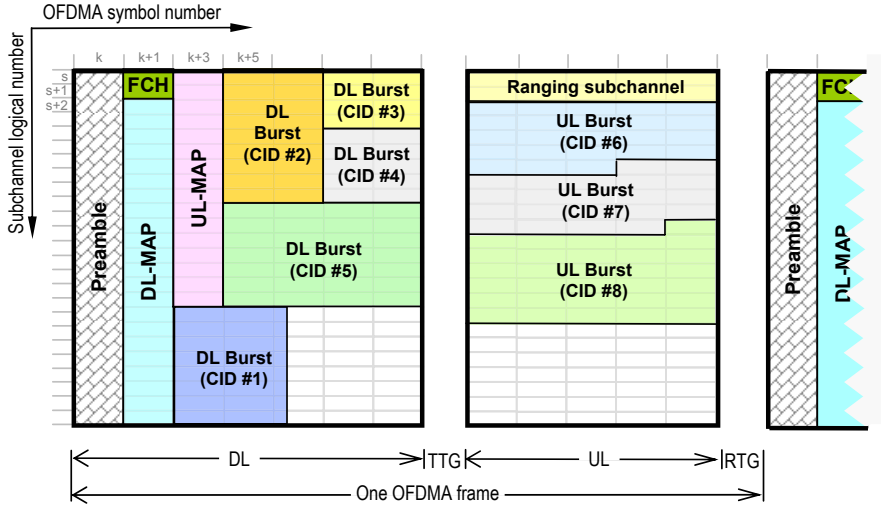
OFDMA symbol number

Subchannel logical number

k k+1 k+3 k+5

s
s+1
s+2

Preamble

FCH

DL-MAP

UL-MAP

DL Burst (CID #2)

DL Burst (CID #3)

DL Burst (CID #4)

DL Burst (CID #5)

DL Burst (CID #1)

Ranging subchannel

UL Burst (CID #6)

UL Burst (CID #7)

UL Burst (CID #8)

Preamble

FCH

DL-MAP

DL

TTG

UL

RTG

One OFDMA frame